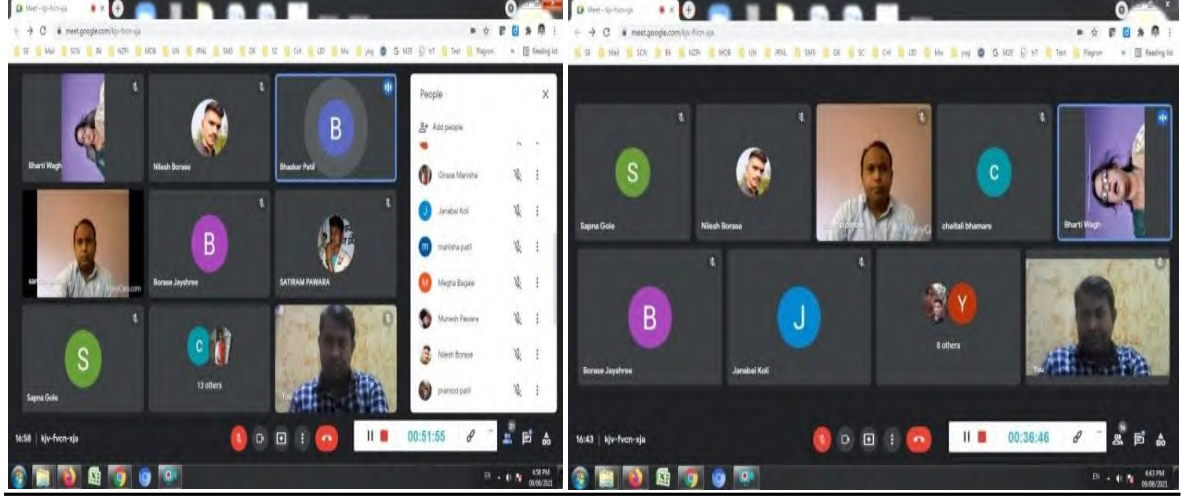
meet.google.com/kjv-fvcn-xja

Bharti Wagh
Nilesh Borase
B
Bhaskar Patil
B
Borase Jayshree
SATIRAM PAWARA
S
Sapna Gole
C
13 others

People
Add people
Girase Manisha
Janabai Koli
manisha patil
Megha Bagale
Munesh Pawara
Nilesh Borase
pramod patil

16:58 | kjv-fvcn-xja
00:51:55

meet.google.com/kjv-fvcn-xja

S
Sapna Gole
Nilesh Borase
C
chaitali bhamare
Bharti Wagh
B
Borase Jayshree
J
Janabai Koli
Y
8 others
You

16:43 | kjv-fvcn-xja
00:36:46